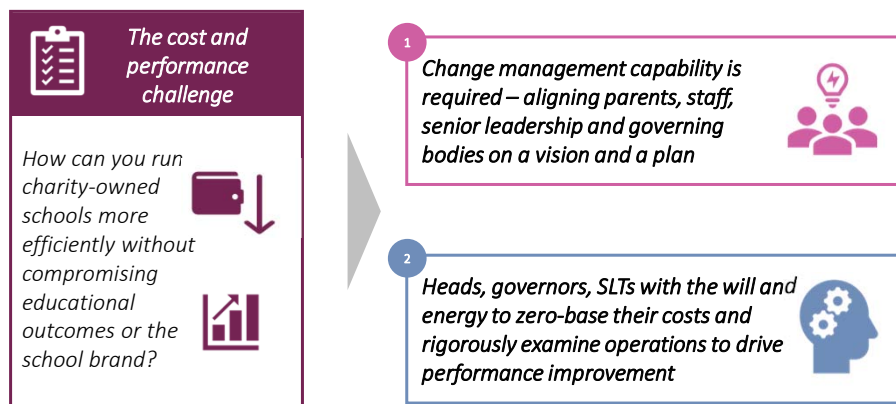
The cost and performance challenge

How can you run charity-owned schools more efficiently without compromising educational outcomes or the school brand?

1

Change management capability is required – aligning parents, staff, senior leadership and governing bodies on a vision and a plan

2

Heads, governors, SLTs with the will and energy to zero-base their costs and rigorously examine operations to drive performance improvement